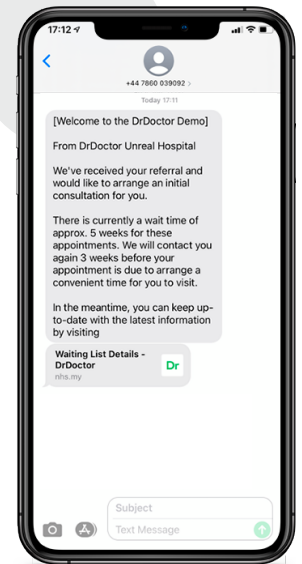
17:12

+44 7860 039092 >

Today 17:11

[Welcome to the DrDoctor Demo]

From DrDoctor Unreal Hospital

We've received your referral and would like to arrange an initial consultation for you.

There is currently a wait time of approx. 5 weeks for these appointments. We will contact you again 3 weeks before your appointment is due to arrange a convenient time for you to visit.

In the meantime, you can keep up-to-date with the latest information by visiting

Waiting List Details - DrDoctor
nhs.my

Dr

Subject
Text Message